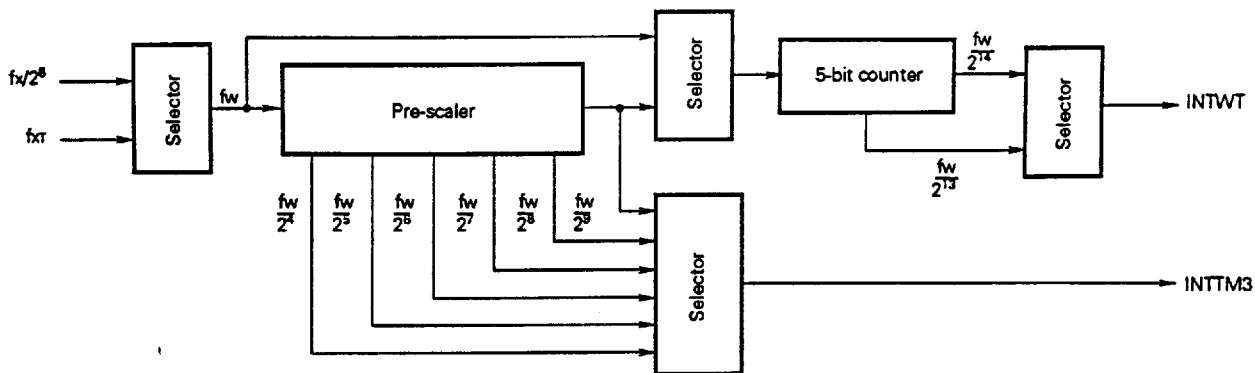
$fx/2^8$

fxT

Selector

fw

Pre-scaler

Selector

5-bit counter

$\frac{fw}{2^{14}}$

Selector

INTWT

$\frac{fw}{2^{13}}$

$\frac{fw}{2^4}$ $\frac{fw}{2^5}$ $\frac{fw}{2^6}$ $\frac{fw}{2^7}$ $\frac{fw}{2^8}$ $\frac{fw}{2^9}$

Selector

INTTM3